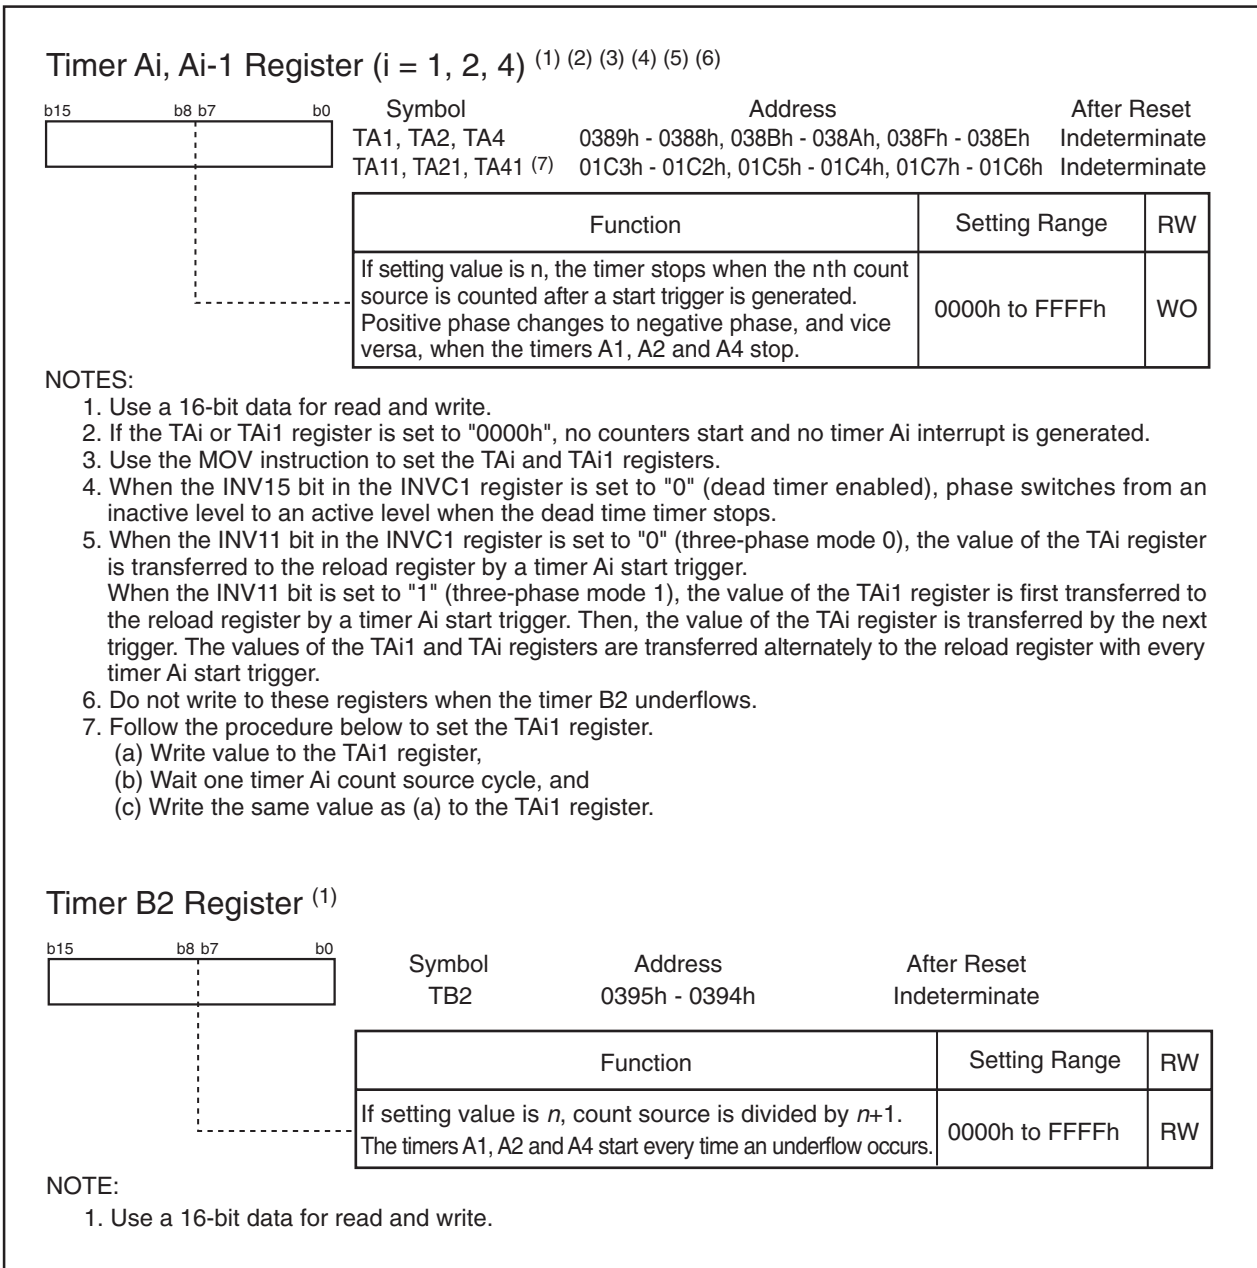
Timer Ai, Ai-1 Register (i = 1, 2, 4) $^{(1)\ (2)\ (3)\ (4)\ (5)\ (6)}$

b15 b8 b7 b0

| Symbol | Address | After Reset |
|---|---|---|
| TA1, TA2, TA4 | 0389h - 0388h, 038Bh - 038Ah, 038Fh - 038Eh | Indeterminate |
| TA11, TA21, TA41 $^{(7)}$ | 01C3h - 01C2h, 01C5h - 01C4h, 01C7h - 01C6h | Indeterminate |

| Function | Setting Range | RW |
|---|---|---|
| If setting value is n, the timer stops when the nth count source is counted after a start trigger is generated. Positive phase changes to negative phase, and vice versa, when the timers A1, A2 and A4 stop. | 0000h to FFFFh | WO |

NOTES:
1. Use a 16-bit data for read and write.
2. If the TAi or TAi1 register is set to "0000h", no counters start and no timer Ai interrupt is generated.
3. Use the MOV instruction to set the TAi and TAi1 registers.
4. When the INV15 bit in the INVC1 register is set to "0" (dead timer enabled), phase switches from an inactive level to an active level when the dead time timer stops.
5. When the INV11 bit in the INVC1 register is set to "0" (three-phase mode 0), the value of the TAi register is transferred to the reload register by a timer Ai start trigger.
When the INV11 bit is set to "1" (three-phase mode 1), the value of the TAi1 register is first transferred to the reload register by a timer Ai start trigger. Then, the value of the TAi register is transferred by the next trigger. The values of the TAi1 and TAi registers are transferred alternately to the reload register with every timer Ai start trigger.
6. Do not write to these registers when the timer B2 underflows.
7. Follow the procedure below to set the TAi1 register.
(a) Write value to the TAi1 register,
(b) Wait one timer Ai count source cycle, and
(c) Write the same value as (a) to the TAi1 register.

Timer B2 Register $^{(1)}$

b15 b8 b7 b0

| Symbol | Address | After Reset |
|---|---|---|
| TB2 | 0395h - 0394h | Indeterminate |

| Function | Setting Range | RW |
|---|---|---|
| If setting value is $n$, count source is divided by $n+1$. The timers A1, A2 and A4 start every time an underflow occurs. | 0000h to FFFFh | RW |

NOTE:
1. Use a 16-bit data for read and write.